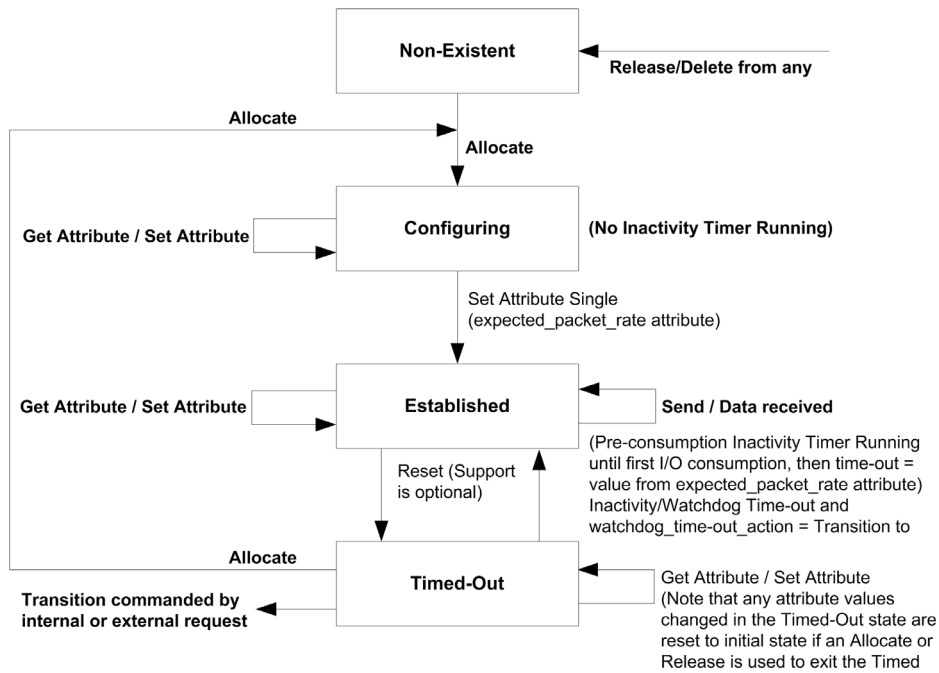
Non-Existent

Release/Delete from any

Allocate

Allocate

Get Attribute / Set Attribute

Configuring

(No Inactivity Timer Running)

Set Attribute Single (expected_packet_rate attribute)

Get Attribute / Set Attribute

Established

Send / Data received

(Pre-consumption Inactivity Timer Running until first I/O consumption, then time-out = value from expected_packet_rate attribute) Inactivity/Watchdog Time-out and watchdog_time-out_action = Transition to

Reset (Support is optional)

Allocate

Timed-Out

Transition commanded by internal or external request

Get Attribute / Set Attribute (Note that any attribute values changed in the Timed-Out state are reset to initial state if an Allocate or Release is used to exit the Timed